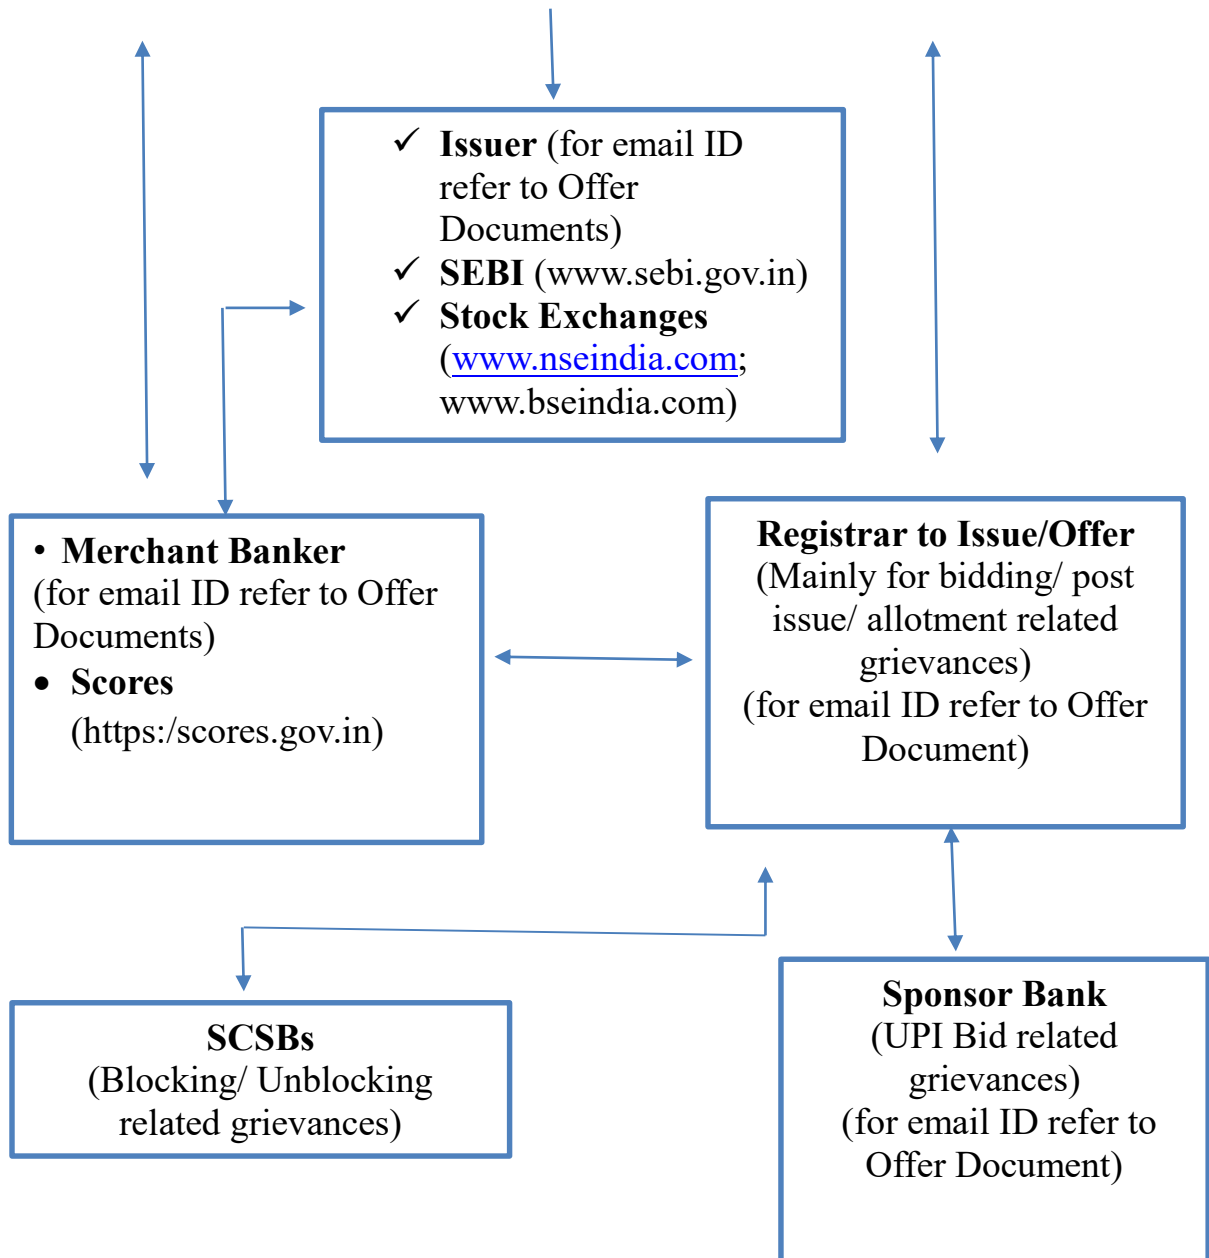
✓ **Issuer** (for email ID refer to Offer Documents)
✓ **SEBI** (www.sebi.gov.in)
✓ **Stock Exchanges** (www.nseindia.com; www.bseindia.com)

• **Merchant Banker** (for email ID refer to Offer Documents)
• **Scores** (https:/scores.gov.in)

**Registrar to Issue/Offer**
(Mainly for bidding/ post issue/ allotment related grievances)
(for email ID refer to Offer Document)

**SCSBs**
(Blocking/ Unblocking related grievances)

**Sponsor Bank**
(UPI Bid related grievances)
(for email ID refer to Offer Document)